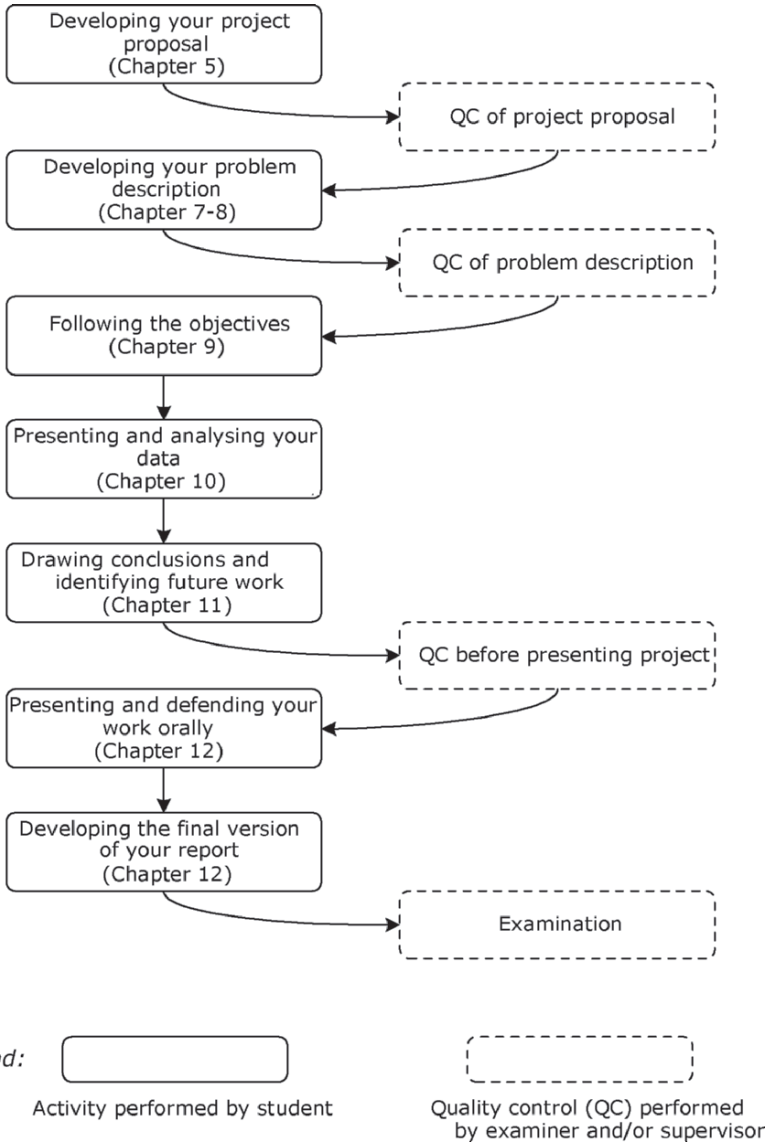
Developing your project proposal (Chapter 5)

QC of project proposal

Developing your problem description (Chapter 7-8)

QC of problem description

Following the objectives (Chapter 9)

Presenting and analysing your data (Chapter 10)

Drawing conclusions and identifying future work (Chapter 11)

QC before presenting project

Presenting and defending your work orally (Chapter 12)

Developing the final version of your report (Chapter 12)

Examination

d:

Activity performed by student

Quality control (QC) performed by examiner and/or supervisor